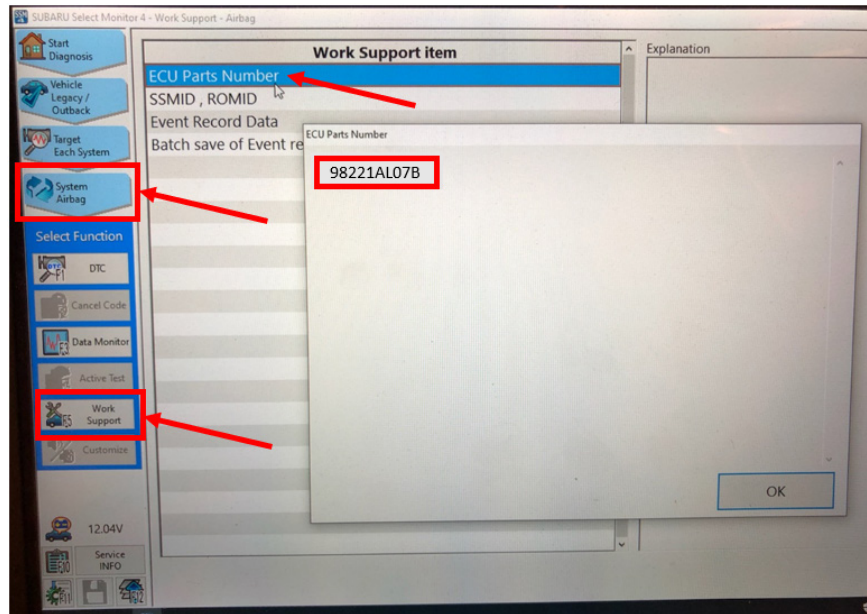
SUBARU Select Monitor 4 - Work Support - Airbag

Start Diagnosis

Vehicle Legacy / Outback

Target Each System

System Airbag

Select Function

F1 DTC

Cancel Code

F3 Data Monitor

Active Test

F5 Work Support

Customize

12.04V

F10 Service INFO

F11

F12

Work Support item

ECU Parts Number

SSMID , ROMID

Event Record Data

Batch save of Event re

Explanation

ECU Parts Number

98221AL07B

OK